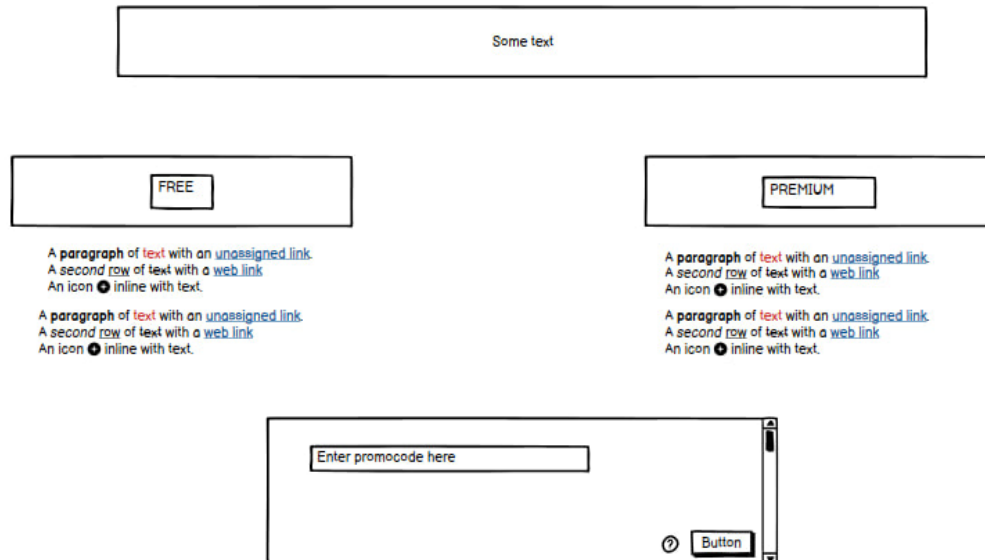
Some text

FREE

A **paragraph** of text with an unassigned link.
A *second* row of ~~text~~ with a web link
An icon inline with text.

A **paragraph** of text with an unassigned link.
A *second* row of ~~text~~ with a web link
An icon inline with text.

PREMIUM

A **paragraph** of text with an unassigned link.
A *second* row of ~~text~~ with a web link
An icon inline with text.

A **paragraph** of text with an unassigned link.
A *second* row of ~~text~~ with a web link
An icon inline with text.

Enter promocode here

Button